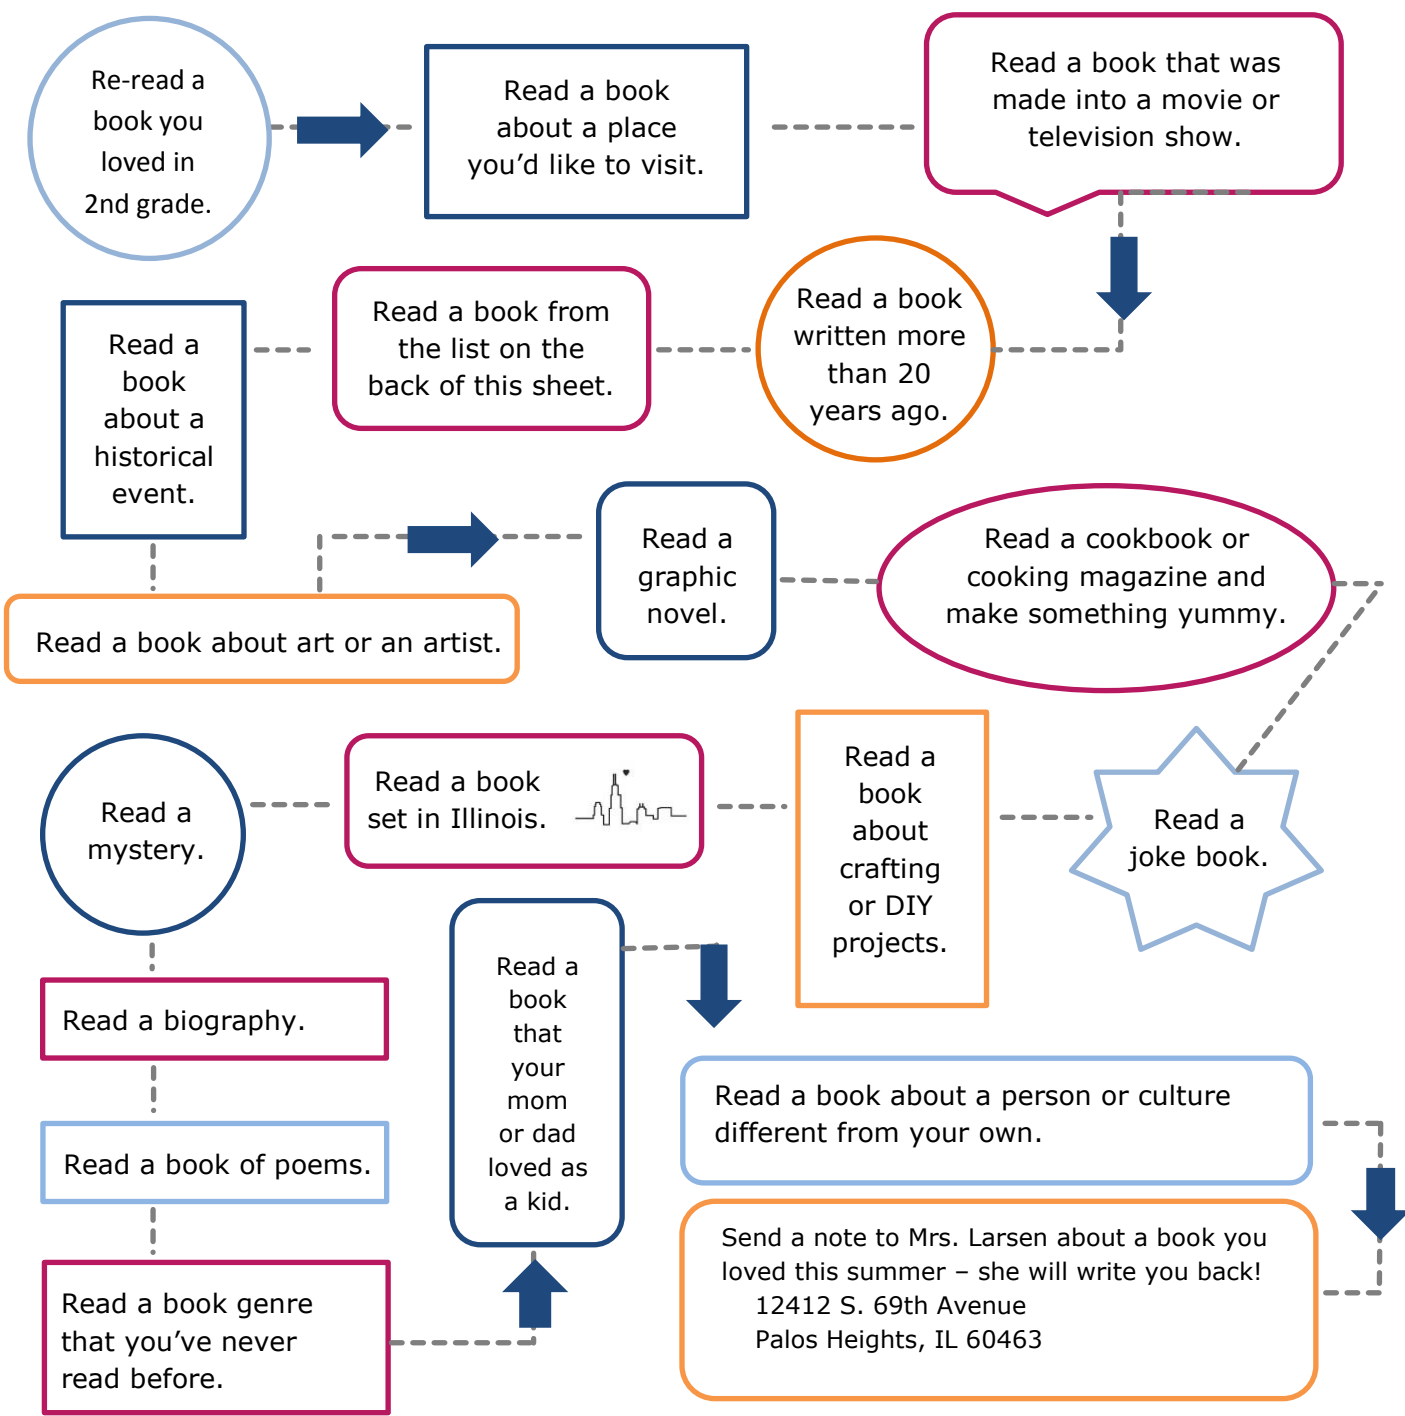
Re-read a book you loved in 2nd grade.

Read a book about a place you'd like to visit.

Read a book that was made into a movie or television show.

Read a book written more than 20 years ago.

Read a book from the list on the back of this sheet.

Read a book about a historical event.

Read a book about art or an artist.

Read a graphic novel.

Read a cookbook or cooking magazine and make something yummy.

Read a joke book.

Read a book about crafting or DIY projects.

Read a book set in Illinois.

Read a mystery.

Read a biography.

Read a book of poems.

Read a book genre that you've never read before.

Read a book that your mom or dad loved as a kid.

Read a book about a person or culture different from your own.

Send a note to Mrs. Larsen about a book you loved this summer – she will write you back!
12412 S. 69th Avenue
Palos Heights, IL 60463